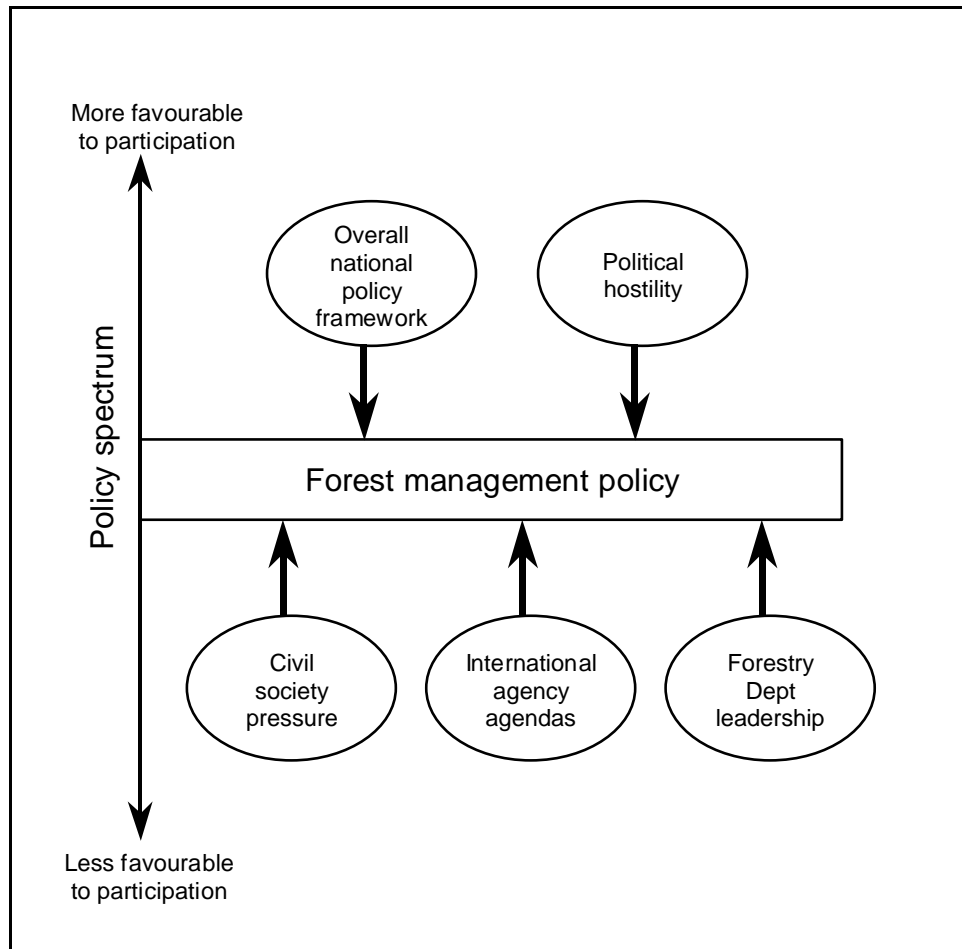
More favourable to participation

Policy spectrum

Overall national policy framework

Political hostility

Forest management policy

Civil society pressure

International agency agendas

Forestry Dept leadership

Less favourable to participation